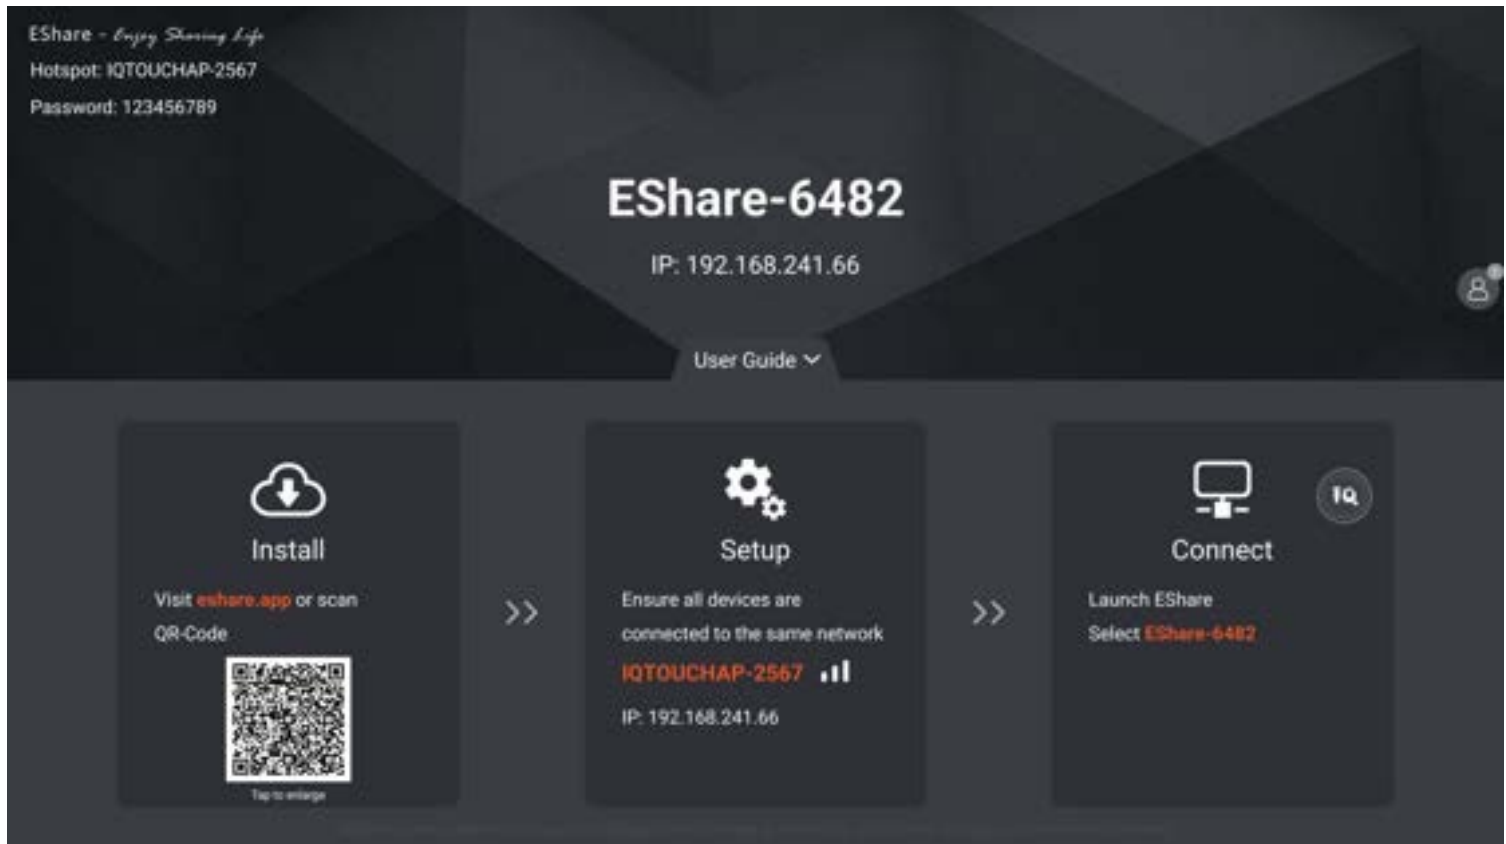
EShare - Enjoy Sharing Life
Hotspot: IQTOUCHAP-2567
Password: 123456789

EShare-6482

IP: 192.168.241.66

User Guide

Install

Visit eshare.app or scan QR-Code

Tap to enlarge

>>

Setup

Ensure all devices are connected to the same network

IQTOUCHAP-2567

IP: 192.168.241.66

>>

Connect

IQ

Launch EShare
Select EShare-6482